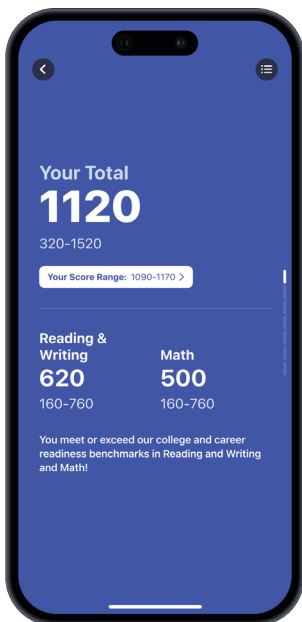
Your Total
1120
320-1520

Your Score Range: 1090-1170 >

Reading & Writing
620
160-760

Math
500
160-760

You meet or exceed our college and career readiness benchmarks in Reading and Writing and Math!